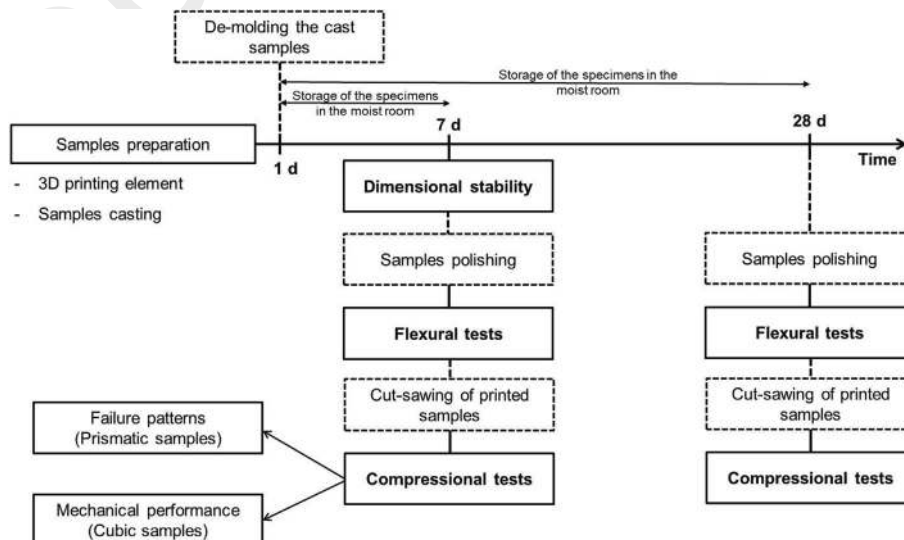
De-molding the cast samples

Storage of the specimens in the moist room

Storage of the specimens in the moist room

Samples preparation

- 3D printing element
- Samples casting

1 d

7 d

28 d

Time

Dimensional stability

Samples polishing

Flexural tests

Cut-sawing of printed samples

Compressional tests

Samples polishing

Flexural tests

Cut-sawing of printed samples

Compressional tests

Failure patterns (Prismatic samples)

Mechanical performance (Cubic samples)